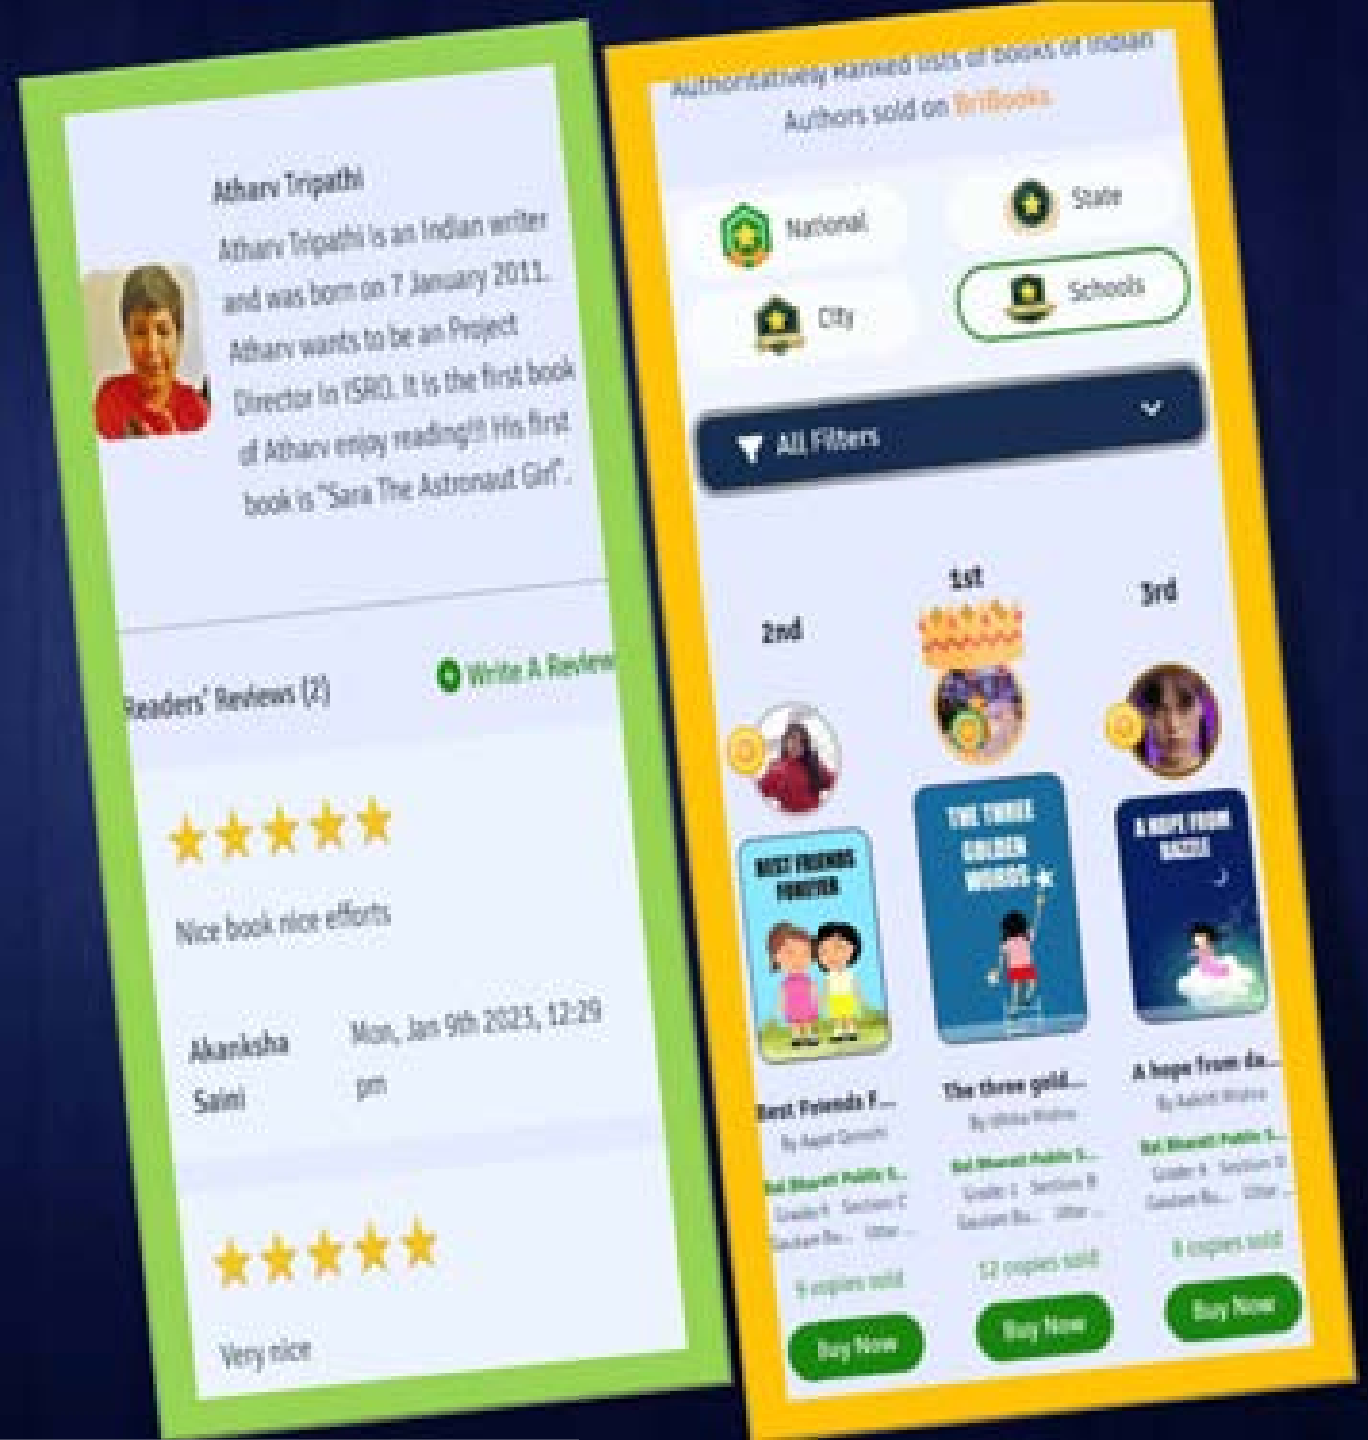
Atharv Tripathi

Atharv Tripathi is an Indian writer and was born on 7 January 2011. Atharv wants to be an Project Director in ISRO. It is the first book of Atharv enjoy reading!!! His first book is "Sara The Astronaut Girl".

Readers' Reviews (2)

Write A Review

★★★★★

Nice book nice efforts

Akanksha Saini

Mon, Jan 9th 2023, 12:29 pm

★★★★★

Very nice

Authoritatively Ranked lists of books of Indian Authors sold on BriBooks

National

State

City

Schools

All Filters

1st

2nd

3rd

BEST FRIENDS FOREVER

THE THREE GOLDEN WORDS

A HOPE FROM DAZZLE

Best Friends F...

By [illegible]

Bal Bharati Public S...

Grade 4 · Section C

Gautam Bu... · Uttar ...

9 copies sold

Buy Now

The three gold...

By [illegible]

Bal Bharati Public S...

Grade 2 · Section B

Gautam Bu... · Uttar ...

12 copies sold

Buy Now

A hope from da...

By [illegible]

Bal Bharati Public S...

Grade 4 · Section D

Gautam Bu... · Uttar ...

8 copies sold

Buy Now